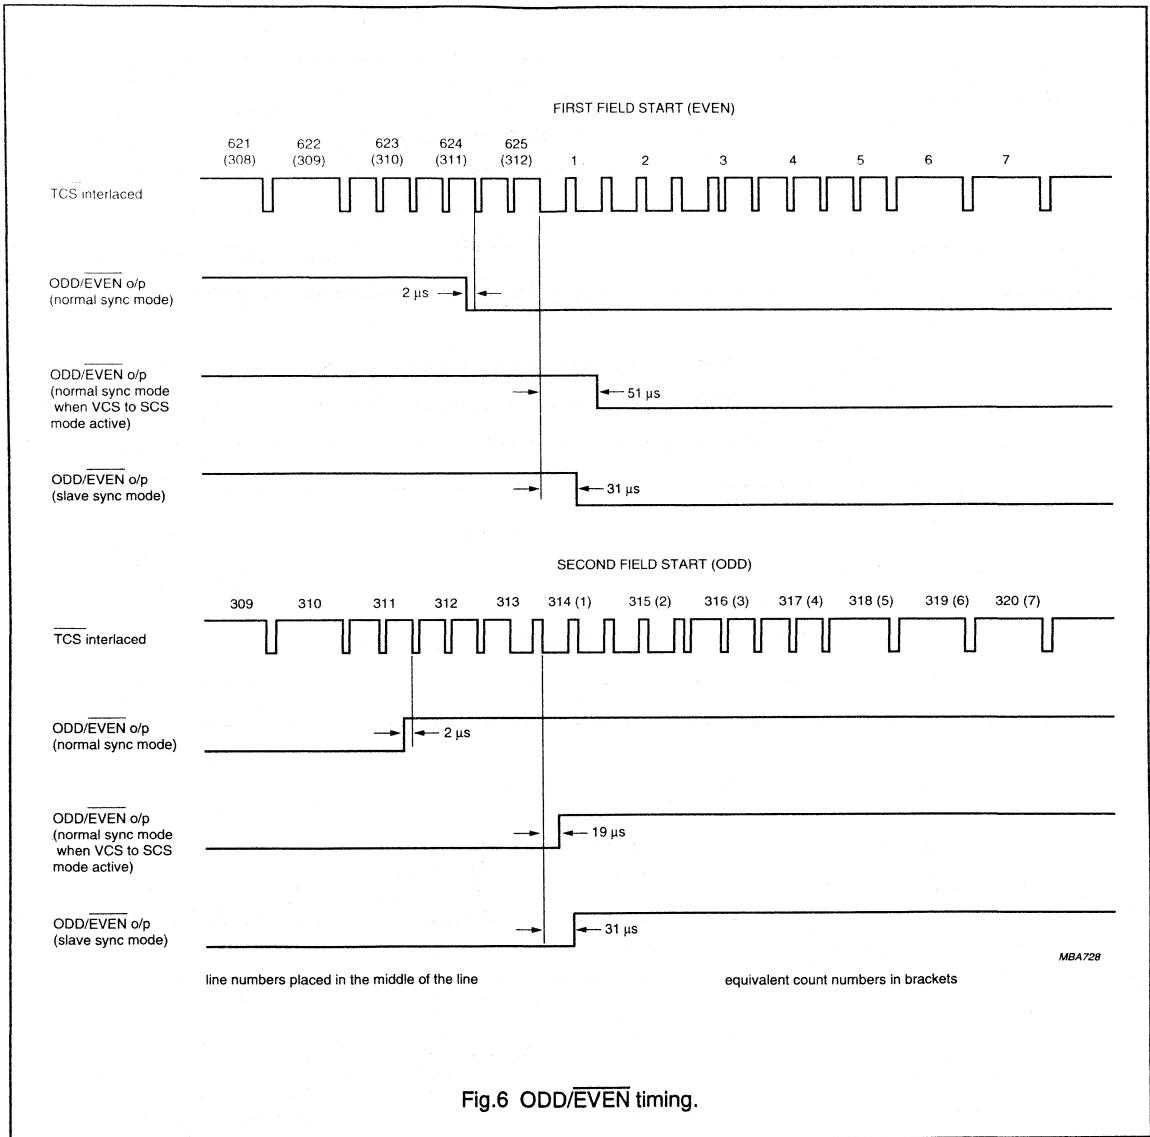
FIRST FIELD START (EVEN)

621 (308)
622 (309)
623 (310)
624 (311)
625 (312)
1
2
3
4
5
6
7

$\overline{\text{TCS}}$ interlaced

ODD/$\overline{\text{EVEN}}$ o/p (normal sync mode)

2 μs

ODD/$\overline{\text{EVEN}}$ o/p (normal sync mode when VCS to SCS mode active)

51 μs

ODD/$\overline{\text{EVEN}}$ o/p (slave sync mode)

31 μs

SECOND FIELD START (ODD)

309
310
311
312
313
314 (1)
315 (2)
316 (3)
317 (4)
318 (5)
319 (6)
320 (7)

$\overline{\text{TCS}}$ interlaced

ODD/$\overline{\text{EVEN}}$ o/p (normal sync mode)

2 μs

ODD/$\overline{\text{EVEN}}$ o/p (normal sync mode when VCS to SCS mode active)

19 μs

ODD/$\overline{\text{EVEN}}$ o/p (slave sync mode)

31 μs

MBA728

line numbers placed in the middle of the line

equivalent count numbers in brackets

Fig.6 ODD/$\overline{\text{EVEN}}$ timing.